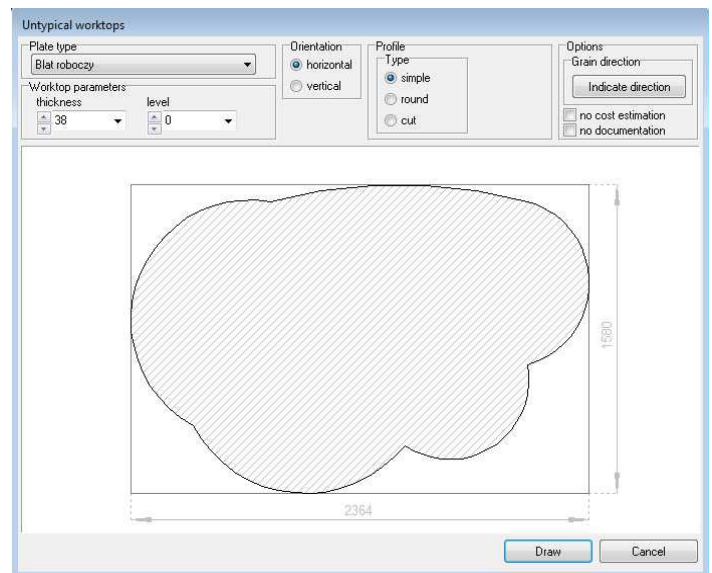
Untypical worktops

Plate type
Blat roboczy

Worktop parameters
thickness
38
level
0

Orientation
horizontal
vertical

Profile
Type
simple
round
cut

Options
Grain direction
Indicate direction
no cost estimation
no documentation

1580

2364

Draw
Cancel